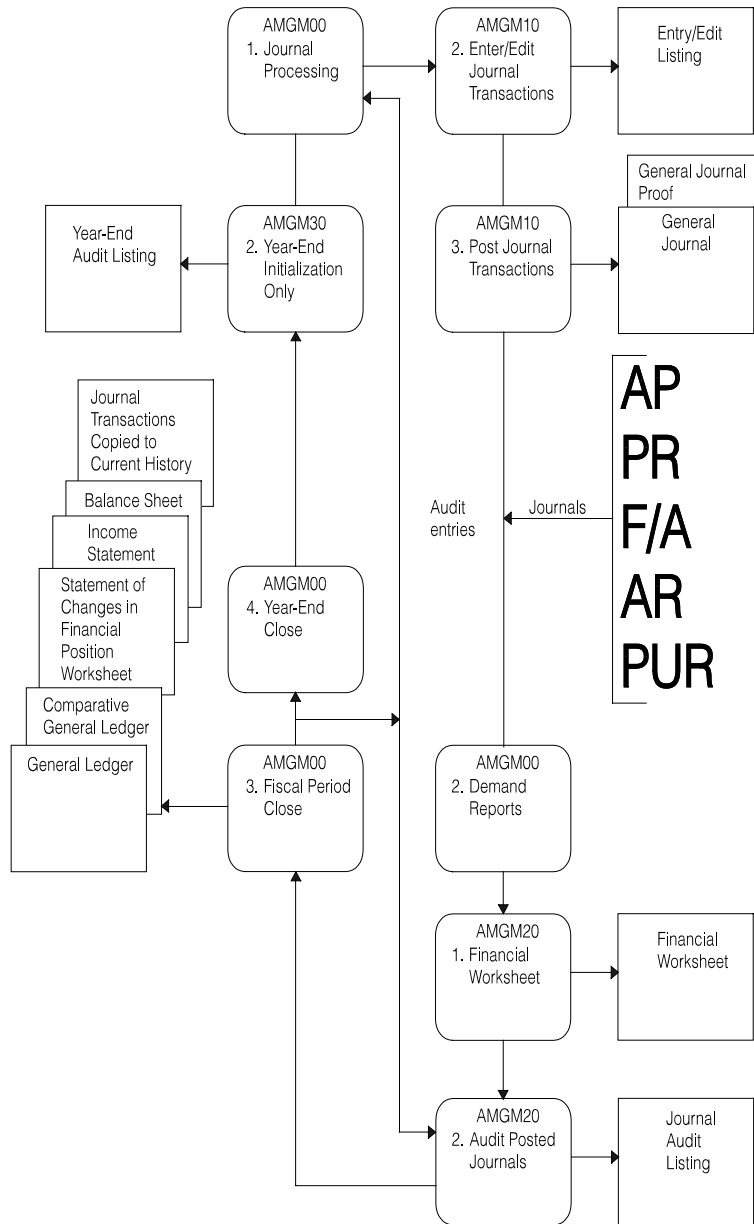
AMGM00
1. Journal Processing

AMGM10
2. Enter/Edit Journal Transactions

Entry/Edit Listing

General Journal Proof

General Journal

AMGM10
3. Post Journal Transactions

Year-End Audit Listing

AMGM30
2. Year-End Initialization Only

AP
PR
F/A
AR
PUR

Journals

Audit entries

Journal Transactions Copied to Current History

Balance Sheet

Income Statement

Statement of Changes in Financial Position Worksheet

Comparative General Ledger

General Ledger

AMGM00
4. Year-End Close

AMGM00
3. Fiscal Period Close

AMGM00
2. Demand Reports

AMGM20
1. Financial Worksheet

Financial Worksheet

AMGM20
2. Audit Posted Journals

Journal Audit Listing